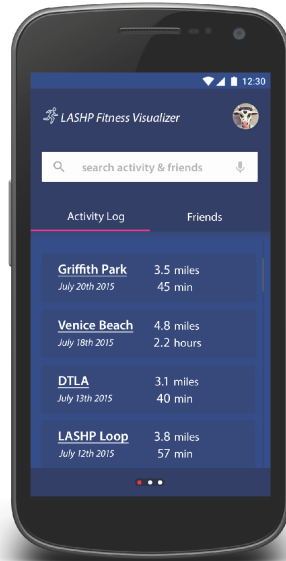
12:30

LASHP Fitness Visualizer

search activity & friends

Activity Log

Friends

Griffith Park
July 20th 2015
3.5 miles
45 min

Venice Beach
July 18th 2015
4.8 miles
2.2 hours

DTLA
July 13th 2015
3.1 miles
40 min

LASHP Loop
July 12th 2015
3.8 miles
57 min